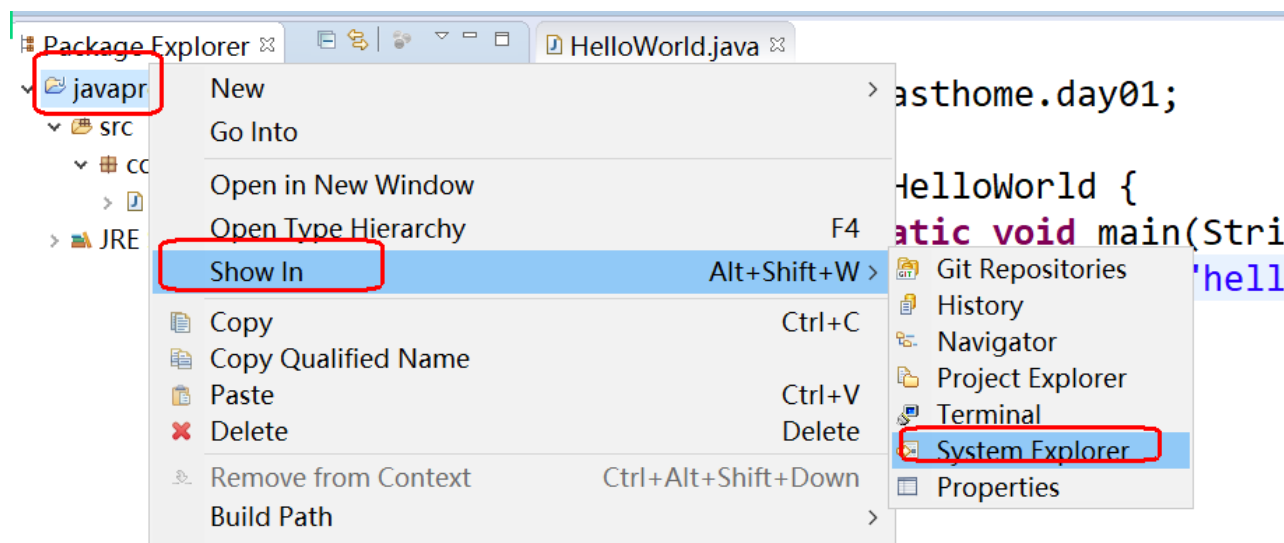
Package Explorer
HelloWorld.java
javapr
src
co
JRE

New
Go Into
Open in New Window
Open Type Hierarchy F4
Show In Alt+Shift+W
Copy Ctrl+C
Copy Qualified Name
Paste Ctrl+V
Delete Delete
Remove from Context Ctrl+Alt+Shift+Down
Build Path

Git Repositories
History
Navigator
Project Explorer
Terminal
System Explorer
Properties

asthome.day01;
HelloWorld {
atic void main(Stri
"hell